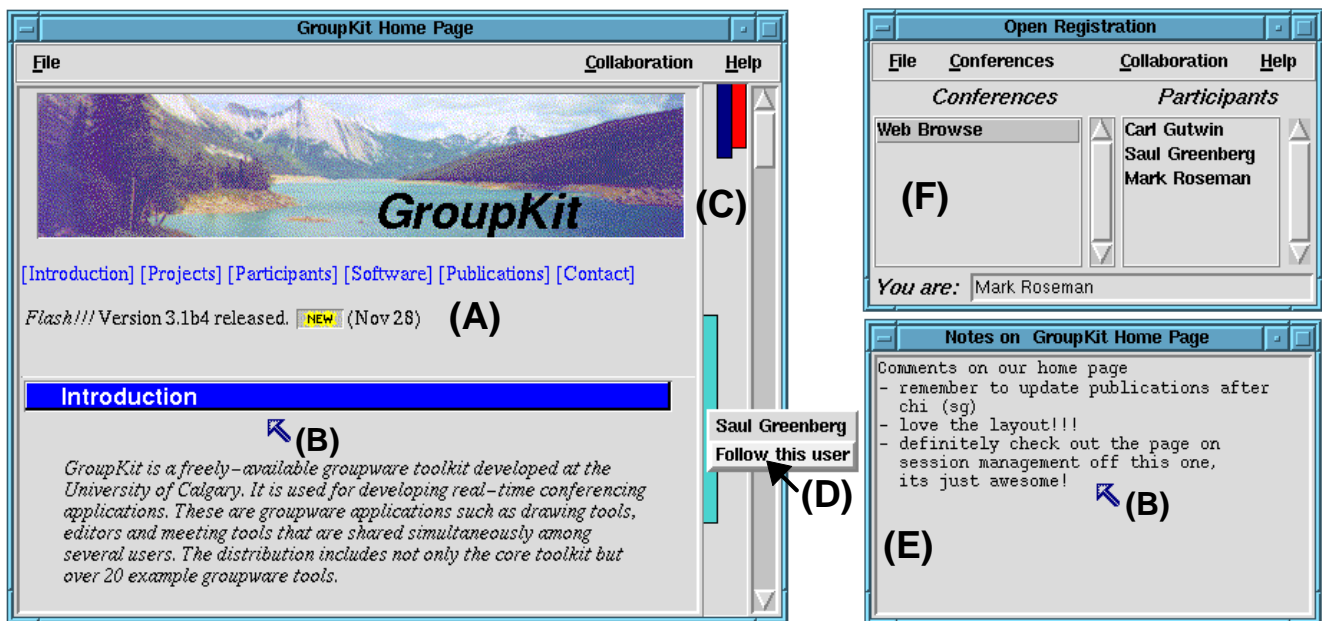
GroupKit Home Page

File Collaboration Help

GroupKit

(C)

[Introduction] [Projects] [Participants] [Software] [Publications] [Contact]

*Flash!!!* Version 3.1b4 released. NEW (Nov 28) (A)

Introduction

(B)

*GroupKit is a freely-available groupware toolkit developed at the University of Calgary. It is used for developing real-time conferencing applications. These are groupware applications such as drawing tools, editors and meeting tools that are shared simultaneously among several users. The distribution includes not only the core toolkit but over 20 example groupware tools.*

Saul Greenberg
Follow this user
(D)

Open Registration

File Conferences Collaboration Help

Conferences Participants

Web Browse

(F)

Carl Gutwin
Saul Greenberg
Mark Roseman

You are: Mark Roseman

Notes on GroupKit Home Page

Comments on our home page
- remember to update publications after chi (sg)
- love the layout!!!
- definitely check out the page on session management off this one, its just awesome!

(B)

(E)